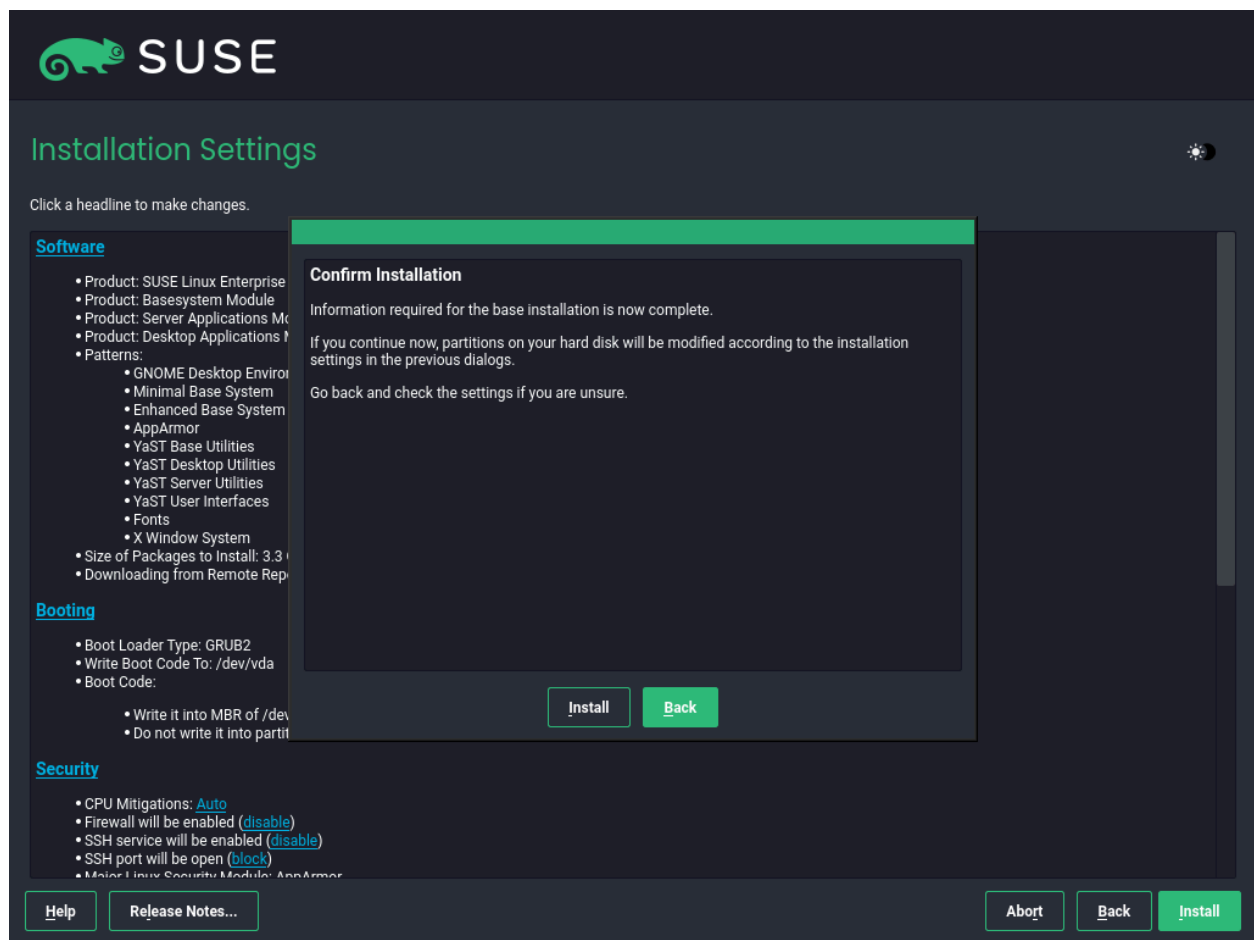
SUSE

Installation Settings

Click a headline to make changes.

Software

• Product: SUSE Linux Enterprise
• Product: Basesystem Module
• Product: Server Applications Mo
• Product: Desktop Applications M
• Patterns:
• GNOME Desktop Enviro
• Minimal Base System
• Enhanced Base System
• AppArmor
• YaST Base Utilities
• YaST Desktop Utilities
• YaST Server Utilities
• YaST User Interfaces
• Fonts
• X Window System
• Size of Packages to Install: 3.3
• Downloading from Remote Rep

Booting

• Boot Loader Type: GRUB2
• Write Boot Code To: /dev/vda
• Boot Code:
• Write it into MBR of /dev
• Do not write it into partit

Security

• CPU Mitigations: Auto
• Firewall will be enabled (disable)
• SSH service will be enabled (disable)
• SSH port will be open (block)
• Major Linux Security Module: AppArmor

Confirm Installation

Information required for the base installation is now complete.

If you continue now, partitions on your hard disk will be modified according to the installation settings in the previous dialogs.

Go back and check the settings if you are unsure.

Install Back

Help Release Notes... Abort Back Install